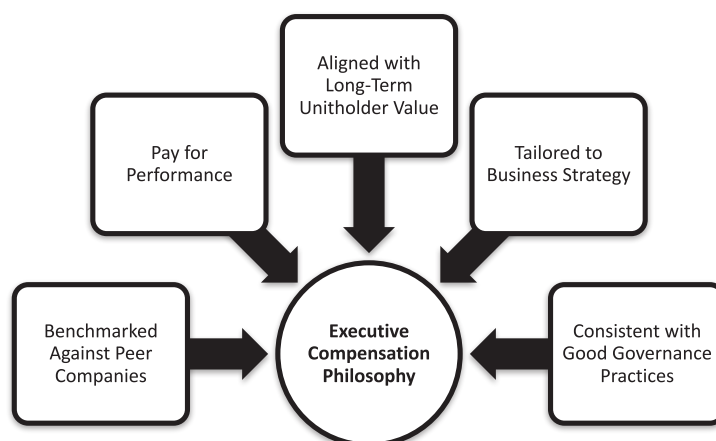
Aligned with Long-Term Unitholder Value

Pay for Performance

Tailored to Business Strategy

Benchmarked Against Peer Companies

**Executive Compensation Philosophy**

Consistent with Good Governance Practices